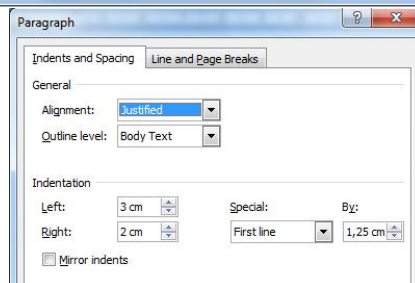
Paragraph

?

Indents and Spacing

Line and Page Breaks

General

Alignment: Justified

Outline level: Body Text

Indentation

Left: 3 cm

Right: 2 cm

Special: First line

By: 1,25 cm

Mirror indents